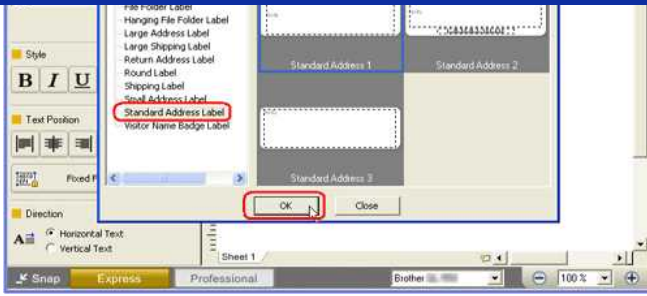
File Folder Label
Hanging File Folder Label
Large Address Label
Large Shipping Label
Return Address Label
Round Label
Shipping Label
Small Address Label
Standard Address Label
Visitor Name Badge Label

Standard Address 1
Standard Address 2
Standard Address 3

OK
Close

Style
B I U
Text Position
Fixed F
Direction
Horizontal Text
Vertical Text

Sheet 1

Snap
Express
Professional
Brother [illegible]
100 %